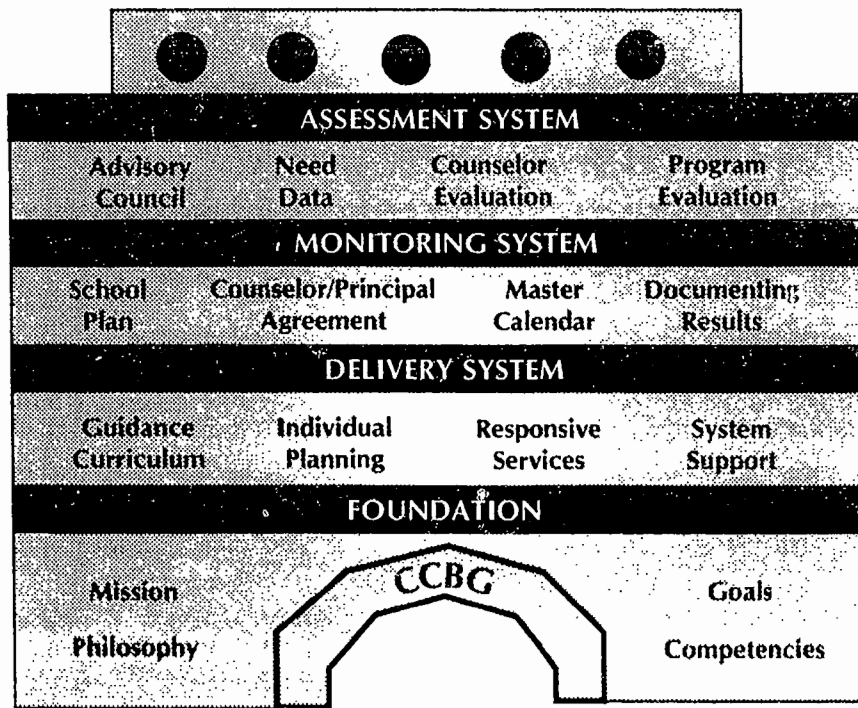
ASSESSMENT SYSTEM

Advisory Council

Need Data

Counselor Evaluation

Program Evaluation

MONITORING SYSTEM

School Plan

Counselor/Principal Agreement

Master Calendar

Documenting Results

DELIVERY SYSTEM

Guidance Curriculum

Individual Planning

Responsive Services

System Support

FOUNDATION

Mission

Philosophy

CCBG

Goals

Competencies